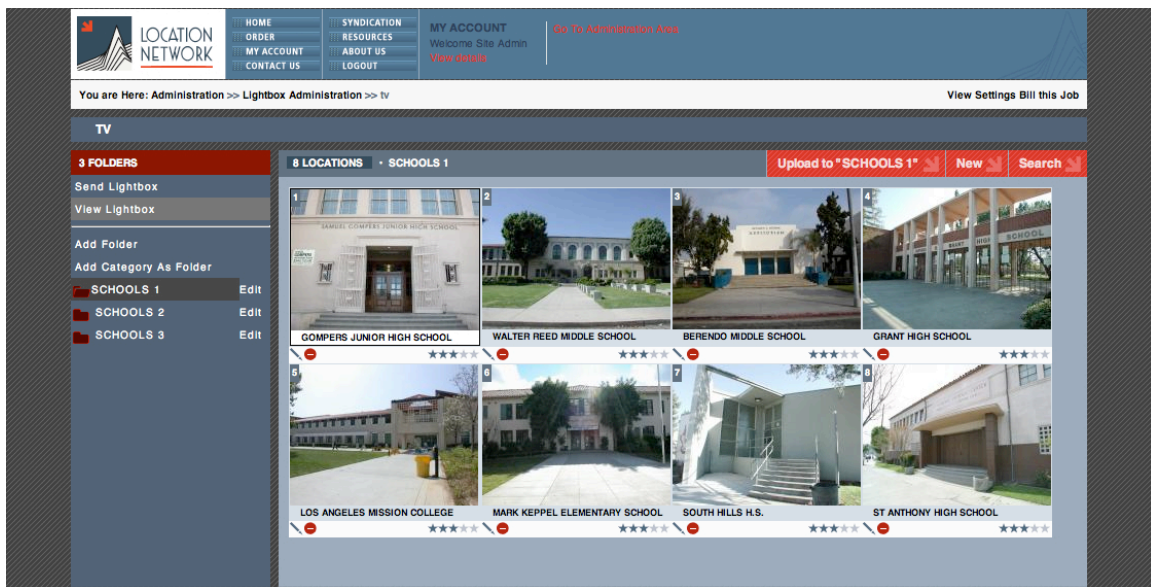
LOCATION NETWORK

HOME
ORDER
MY ACCOUNT
CONTACT US

SYNDICATION
RESOURCES
ABOUT US
LOGOUT

MY ACCOUNT
Welcome Site Admin
View details

Go To Administration Area

You are Here: Administration >> Lightbox Administration >> tv

View Settings Bill this Job

TV

3 FOLDERS

Send Lightbox
View Lightbox

Add Folder
Add Category As Folder
SCHOOLS 1 Edit
SCHOOLS 2 Edit
SCHOOLS 3 Edit

8 LOCATIONS • SCHOOLS 1

Upload to "SCHOOLS 1"
New
Search

1
SAMUEL GOMPERS JUNIOR HIGH SCHOOL
GOMPERS JUNIOR HIGH SCHOOL

2
WALTER REED MIDDLE SCHOOL

3
BERENDO MIDDLE SCHOOL

4
GRANT HIGH SCHOOL

5
LOS ANGELES MISSION COLLEGE

6
MARK KEPPEL ELEMENTARY SCHOOL

7
SOUTH HILLS H.S.

8
ST ANTHONY HIGH SCHOOL